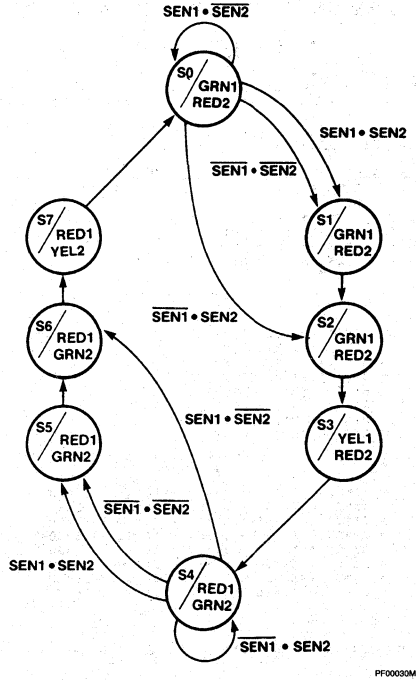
$SEN1 \bullet \overline{SEN2}$

S0 / GRN1 RED2

$SEN1 \bullet SEN2$

$\overline{SEN1} \bullet \overline{SEN2}$

S1 / GRN1 RED2

S7 / RED1 YEL2

$\overline{SEN1} \bullet SEN2$

S2 / GRN1 RED2

S6 / RED1 GRN2

S3 / YEL1 RED2

$SEN1 \bullet \overline{SEN2}$

S5 / RED1 GRN2

$\overline{SEN1} \bullet \overline{SEN2}$

$SEN1 \bullet SEN2$

S4 / RED1 GRN2

$\overline{SEN1} \bullet SEN2$

PF00030M